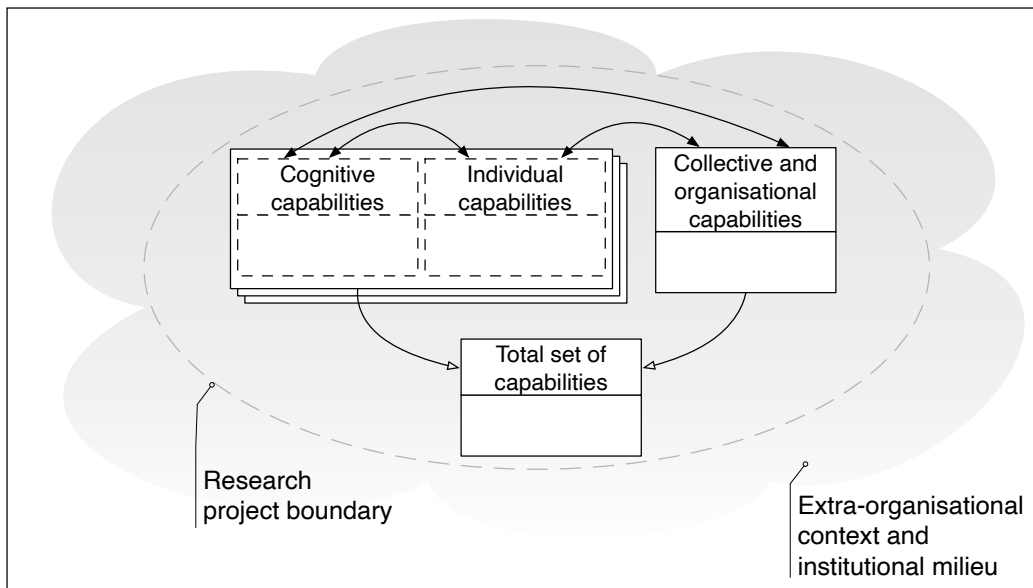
Cognitive capabilities

Individual capabilities

Collective and organisational capabilities

Total set of capabilities

Research project boundary

Extra-organisational context and institutional milieu